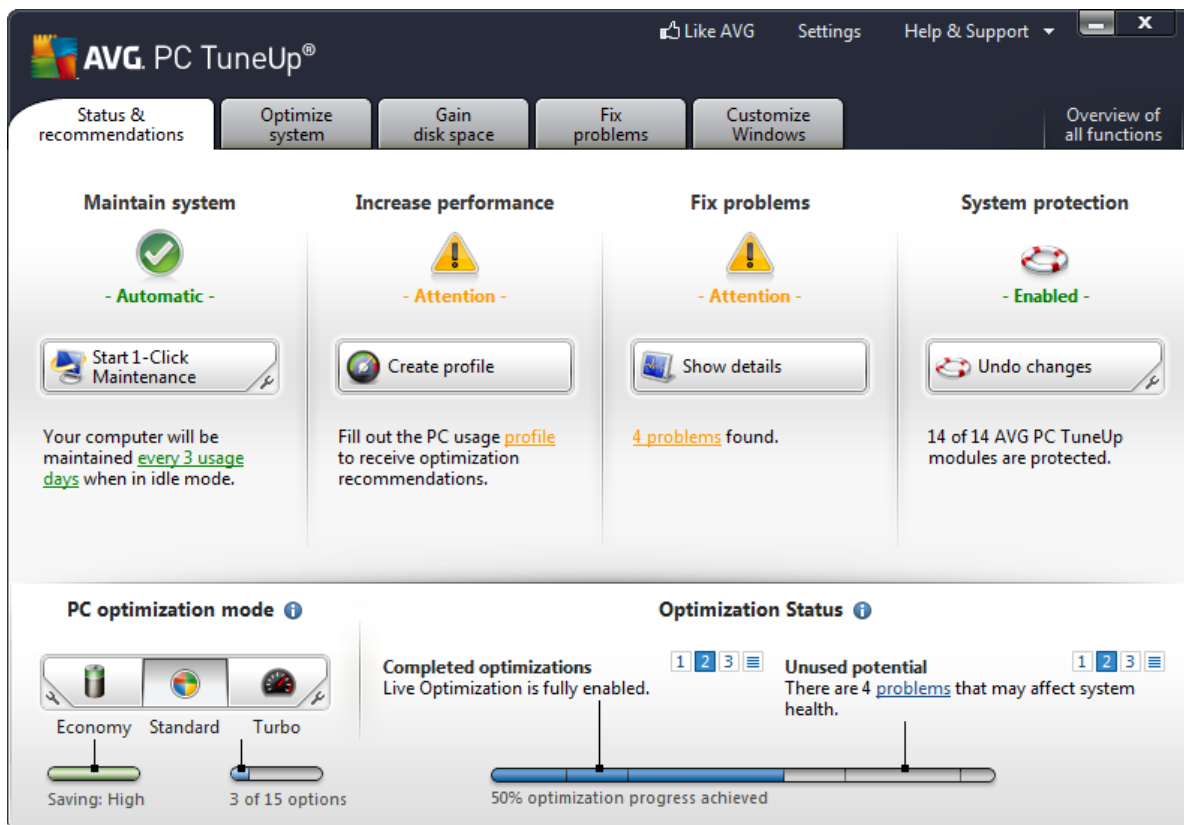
AVG. PC TuneUp®

Like AVG Settings Help & Support

Status & recommendations
Optimize system
Gain disk space
Fix problems
Customize Windows
Overview of all functions

Maintain system
- Automatic -
Start 1-Click Maintenance
Your computer will be maintained every 3 usage days when in idle mode.

Increase performance
- Attention -
Create profile
Fill out the PC usage profile to receive optimization recommendations.

Fix problems
- Attention -
Show details
4 problems found.

System protection
- Enabled -
Undo changes
14 of 14 AVG PC TuneUp modules are protected.

PC optimization mode
Economy Standard Turbo
Saving: High
3 of 15 options

Optimization Status
Completed optimizations
Live Optimization is fully enabled.
1 2 3
Unused potential
There are 4 problems that may affect system health.
1 2 3
50% optimization progress achieved